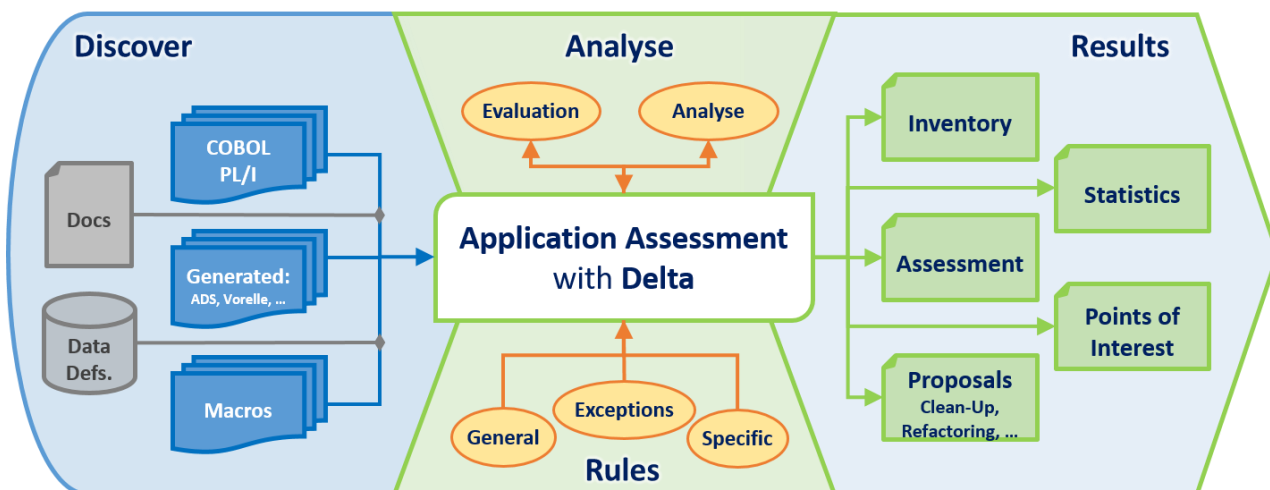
Discover

Analyse

Results

COBOL PL/I

Docs

Generated: ADS, Vorelle, ...

Data Defs.

Macros

Evaluation

Analyse

Application Assessment with Delta

General

Exceptions

Specific

Rules

Inventory

Statistics

Assessment

Points of Interest

Proposals Clean-Up, Refactoring, ...